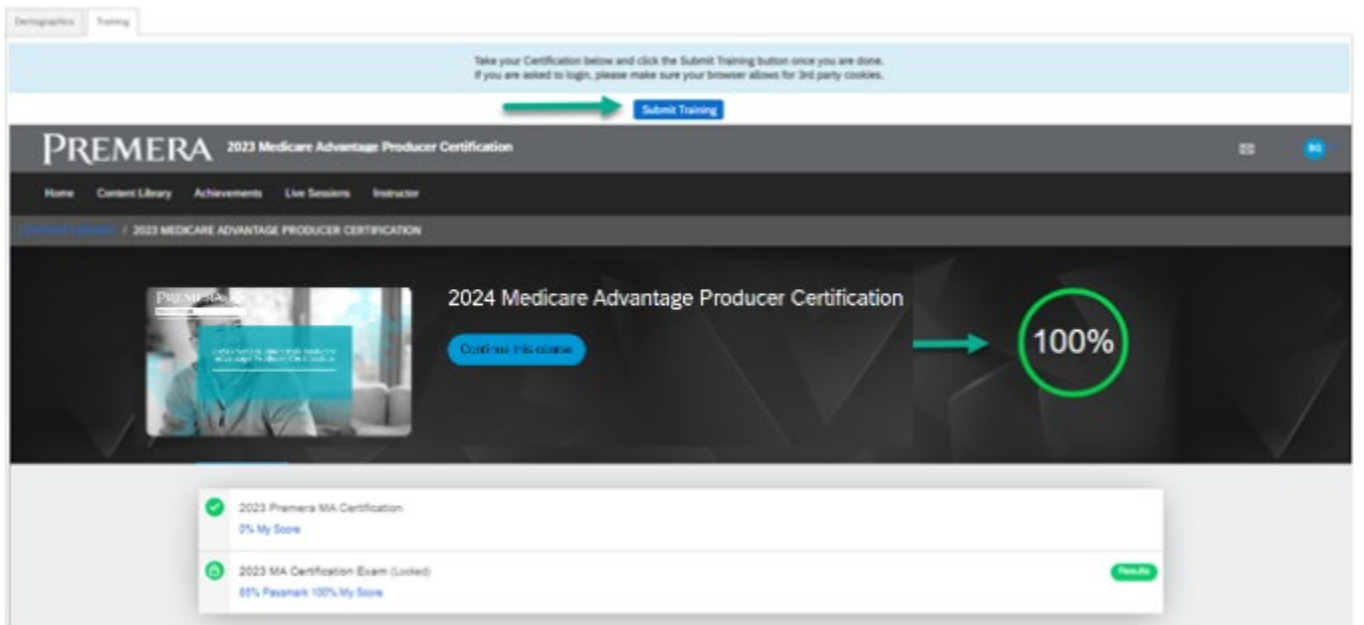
Demographics Training

Take your Certification below and click the Submit Training button once you are done.
If you are asked to login, please make sure your browser allows for 3rd party cookies.

Submit Training

PREMERA 2023 Medicare Advantage Producer Certification

Home Content Library Achievements Live Sessions Instructor

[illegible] / 2023 MEDICARE ADVANTAGE PRODUCER CERTIFICATION

PREMERA

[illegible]

2024 Medicare Advantage Producer Certification

Continue this course

100%

2023 Premera MA Certification
0% My Score

2023 MA Certification Exam (Locked)
85% Passmark 100% My Score

Results